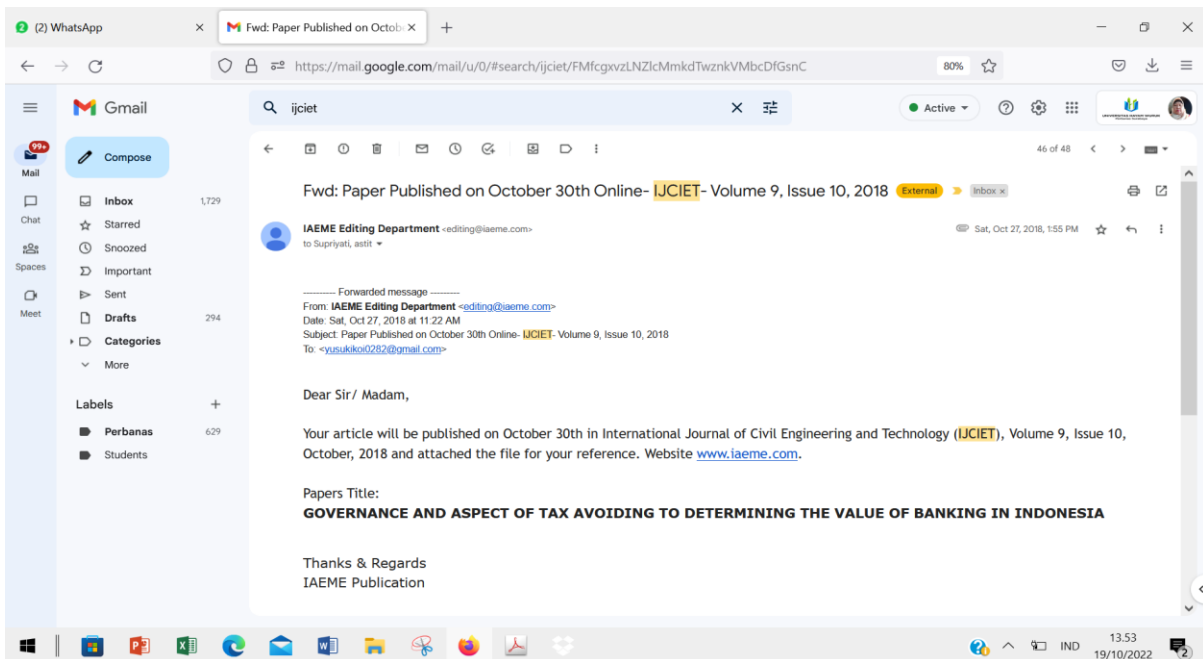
(2) WhatsApp

Fwd: Paper Published on Octob

https://mail.google.com/mail/u/0/#search/ijciet/FMfcgxvzLNZlcMmkdTwznkVMbcDfGsnC

80%

Gmail

ijciet

Active

Mail 99+

Chat

Spaces

Meet

Compose

Inbox 1,729

Starred

Snoozed

Important

Sent

Drafts 294

Categories

More

Labels

Perbanas 629

Students

46 of 48

Fwd: Paper Published on October 30th Online- IJCIET- Volume 9, Issue 10, 2018 External Inbox ×

IAEME Editing Department <editing@iaeme.com>
to Supriyati, astit

Sat, Oct 27, 2018, 1:55 PM

---------- Forwarded message ---------
From: IAEME Editing Department <editing@iaeme.com>
Date: Sat, Oct 27, 2018 at 11:22 AM
Subject: Paper Published on October 30th Online- IJCIET- Volume 9, Issue 10, 2018
To: <yusukikoi0282@gmail.com>

Dear Sir/ Madam,

Your article will be published on October 30th in International Journal of Civil Engineering and Technology (IJCIET), Volume 9, Issue 10, October, 2018 and attached the file for your reference. Website www.iaeme.com.

Papers Title:
GOVERNANCE AND ASPECT OF TAX AVOIDING TO DETERMINING THE VALUE OF BANKING IN INDONESIA

Thanks & Regards
IAEME Publication

IND

13.53
19/10/2022